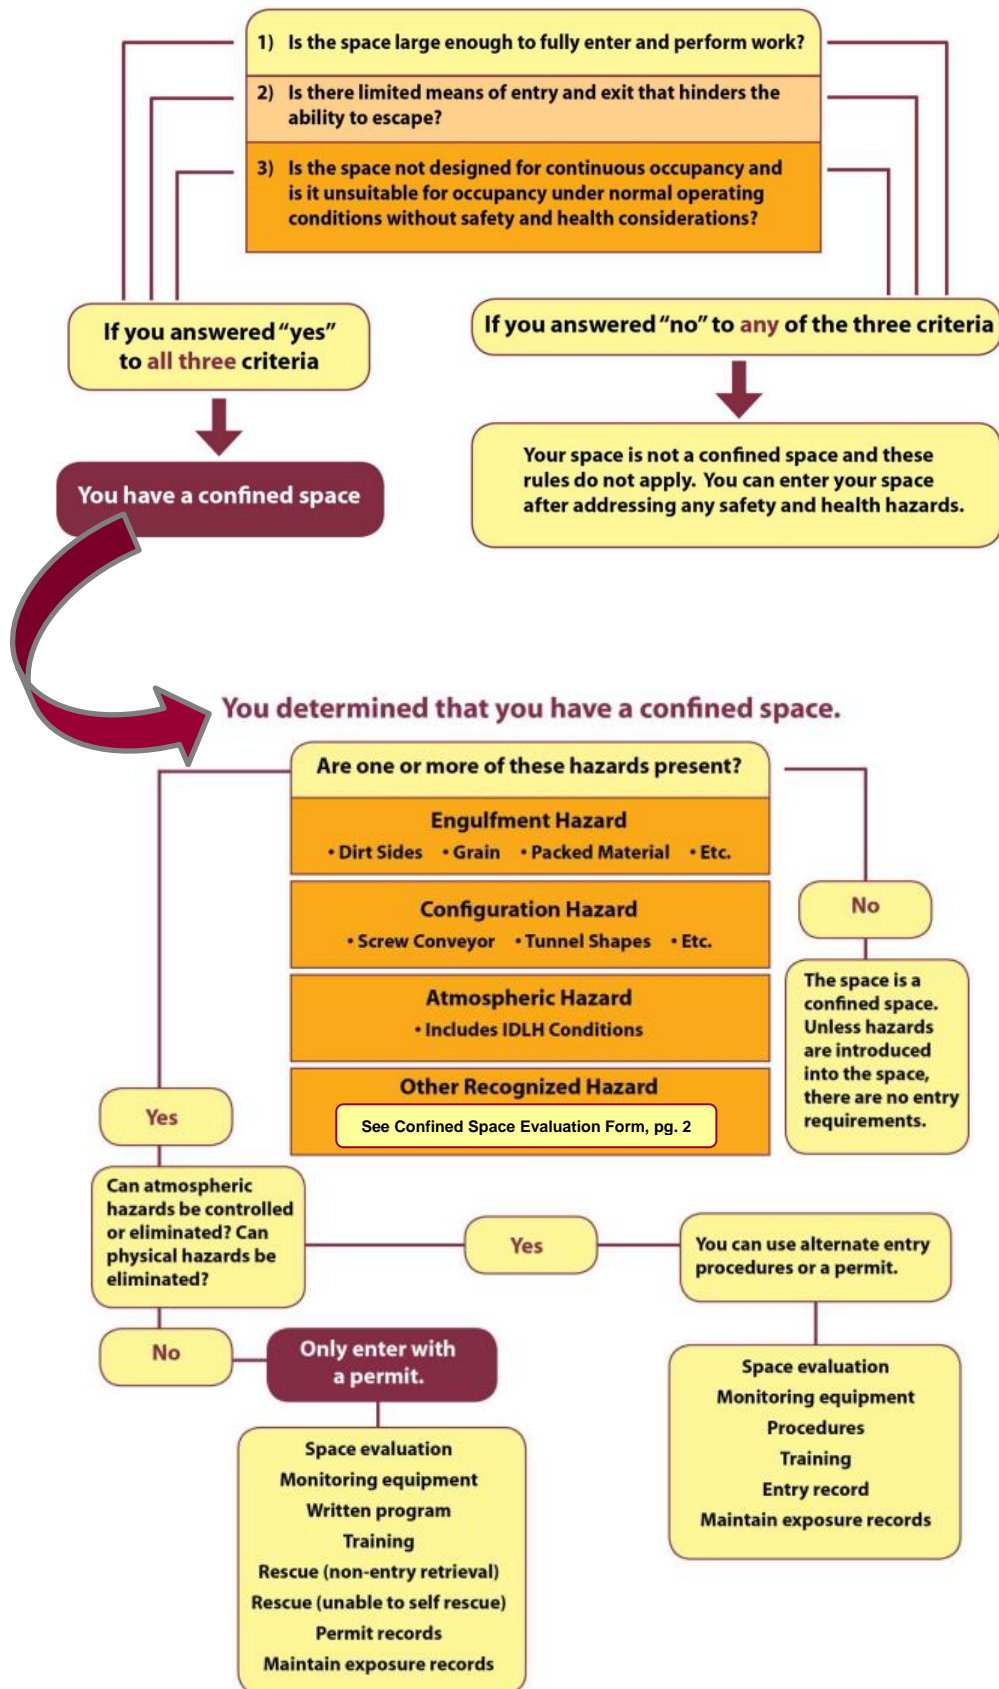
1) Is the space large enough to fully enter and perform work?

2) Is there limited means of entry and exit that hinders the ability to escape?

3) Is the space not designed for continuous occupancy and is it unsuitable for occupancy under normal operating conditions without safety and health considerations?

If you answered "yes" to all three criteria

You have a confined space

If you answered "no" to any of the three criteria

Your space is not a confined space and these rules do not apply. You can enter your space after addressing any safety and health hazards.

You determined that you have a confined space.

Are one or more of these hazards present?

Engulfment Hazard
• Dirt Sides • Grain • Packed Material • Etc.

Configuration Hazard
• Screw Conveyor • Tunnel Shapes • Etc.

Atmospheric Hazard
• Includes IDLH Conditions

Other Recognized Hazard
See Confined Space Evaluation Form, pg. 2

No

The space is a confined space. Unless hazards are introduced into the space, there are no entry requirements.

Yes

Can atmospheric hazards be controlled or eliminated? Can physical hazards be eliminated?

Yes

You can use alternate entry procedures or a permit.

Space evaluation
Monitoring equipment
Procedures
Training
Entry record
Maintain exposure records

No

Only enter with a permit.

Space evaluation
Monitoring equipment
Written program
Training
Rescue (non-entry retrieval)
Rescue (unable to self rescue)
Permit records
Maintain exposure records